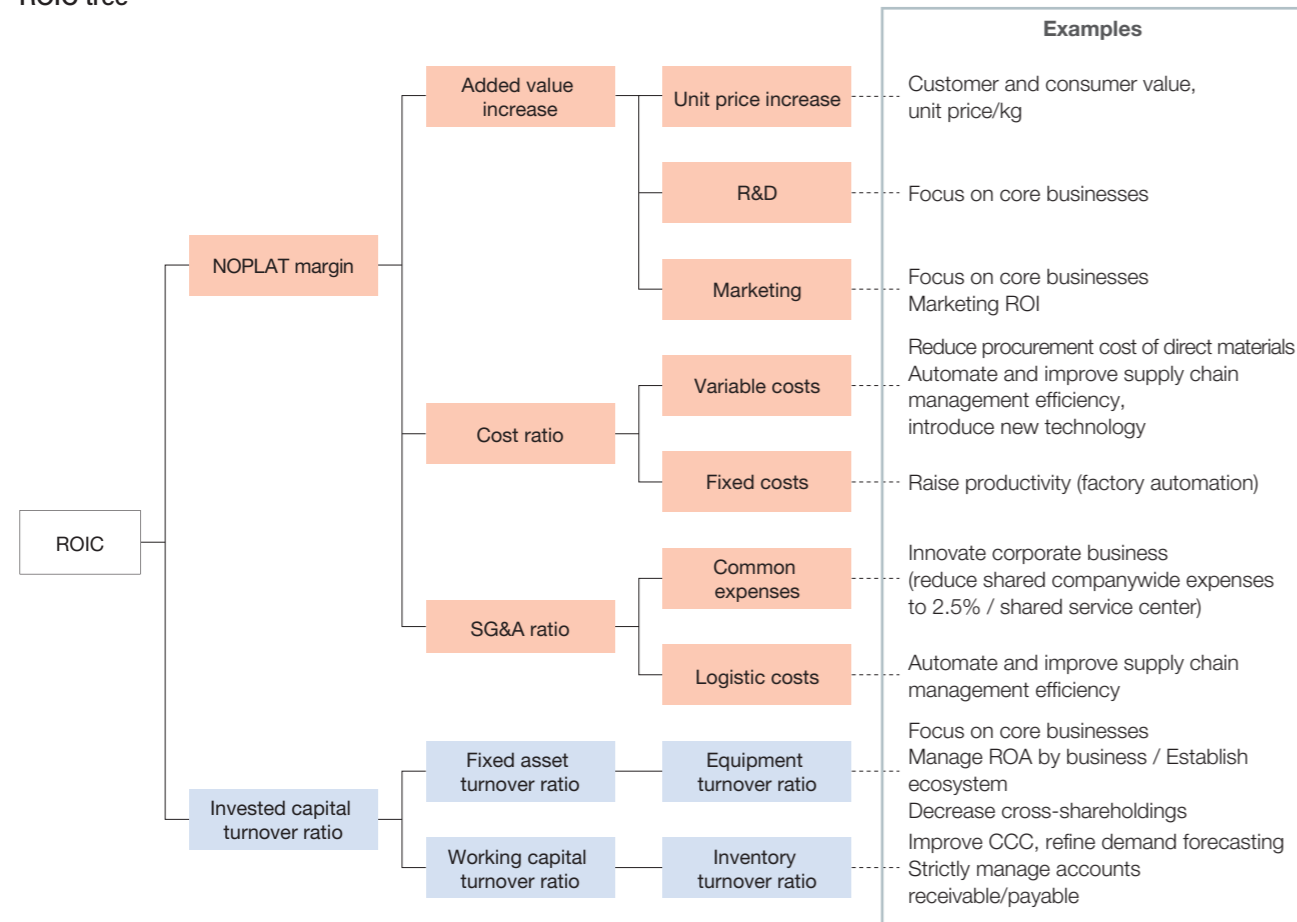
ROIC tree

Examples

ROIC

NOPLAT margin

Added value increase

Unit price increase

Customer and consumer value, unit price/kg

R&D

Focus on core businesses

Marketing

Focus on core businesses
Marketing ROI

Cost ratio

Variable costs

Reduce procurement cost of direct materials
Automate and improve supply chain management efficiency, introduce new technology

Fixed costs

Raise productivity (factory automation)

SG&A ratio

Common expenses

Innovate corporate business (reduce shared companywide expenses to 2.5% / shared service center)

Logistic costs

Automate and improve supply chain management efficiency

Invested capital turnover ratio

Fixed asset turnover ratio

Equipment turnover ratio

Focus on core businesses
Manage ROA by business / Establish ecosystem
Decrease cross-shareholdings

Working capital turnover ratio

Inventory turnover ratio

Improve CCC, refine demand forecasting
Strictly manage accounts receivable/payable